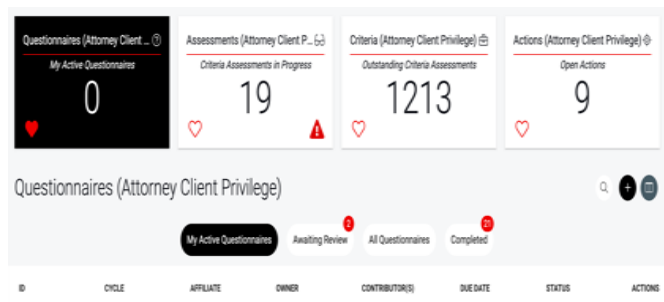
Questionnaires (Attorney Client ...
My Active Questionnaires
0

Assessments (Attorney Client P...
Criteria Assessments in Progress
19

Criteria (Attorney Client Privilege)
Outstanding Criteria Assessments
1213

Actions (Attorney Client Privilege)
Open Actions
9

Questionnaires (Attorney Client Privilege)

My Active Questionnaires
Awaiting Review 2
All Questionnaires
Completed 21

| ID | CYCLE | AFFILIATE | OWNER | CONTRIBUTOR(S) | DUE DATE | STATUS | ACTIONS |
|---|---|---|---|---|---|---|---|